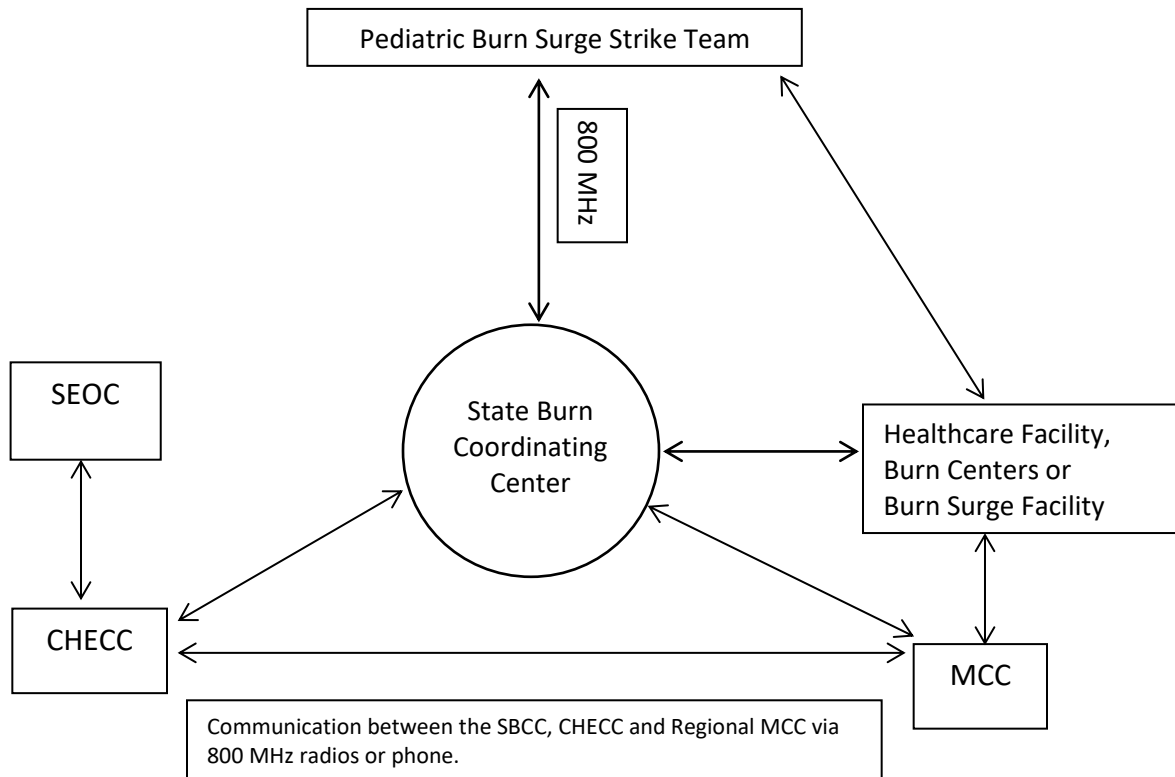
Pediatric Burn Surge Strike Team

800 MHz

SEOC

State Burn Coordinating Center

Healthcare Facility, Burn Centers or Burn Surge Facility

CHECC

MCC

Communication between the SBCC, CHECC and Regional MCC via 800 MHz radios or phone.